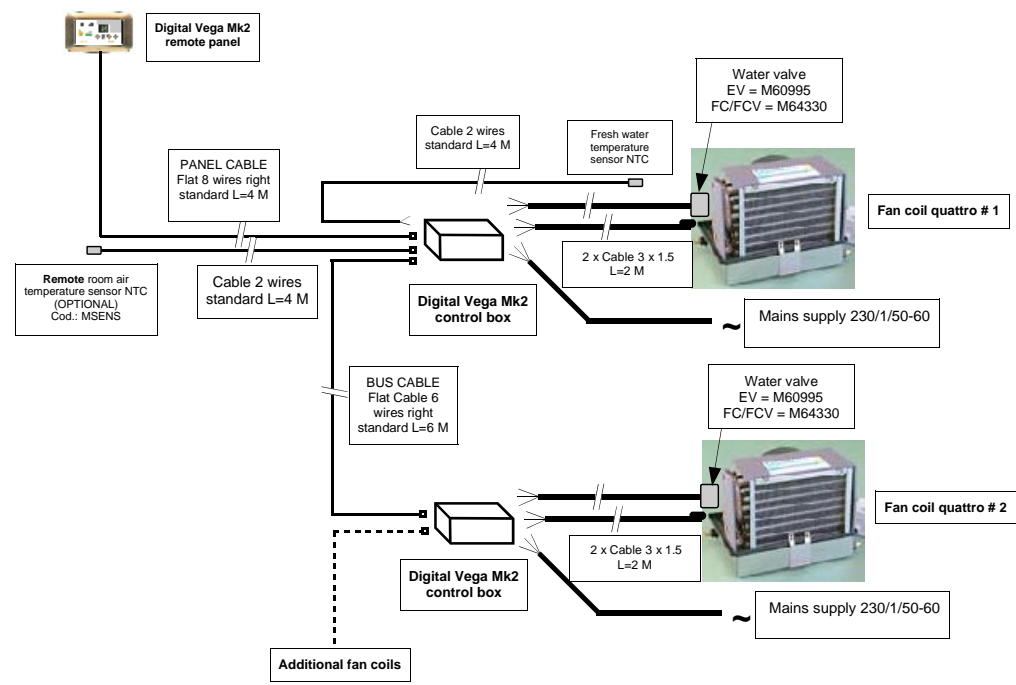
Digital Vega Mk2 remote panel

Water valve
EV = M60995
FC/FCV = M64330

Cable 2 wires standard L=4 M

Fresh water temperature sensor NTC

PANEL CABLE
Flat 8 wires right standard L=4 M

Fan coil quattro # 1

2 x Cable 3 x 1.5
L=2 M

Remote room air temperature sensor NTC (OPTIONAL)
Cod.: MSENS

Cable 2 wires standard L=4 M

Digital Vega Mk2 control box

~ Mains supply 230/1/50-60

BUS CABLE
Flat Cable 6 wires right standard L=6 M

Water valve
EV = M60995
FC/FCV = M64330

Fan coil quattro # 2

2 x Cable 3 x 1.5
L=2 M

Digital Vega Mk2 control box

~ Mains supply 230/1/50-60

Additional fan coils